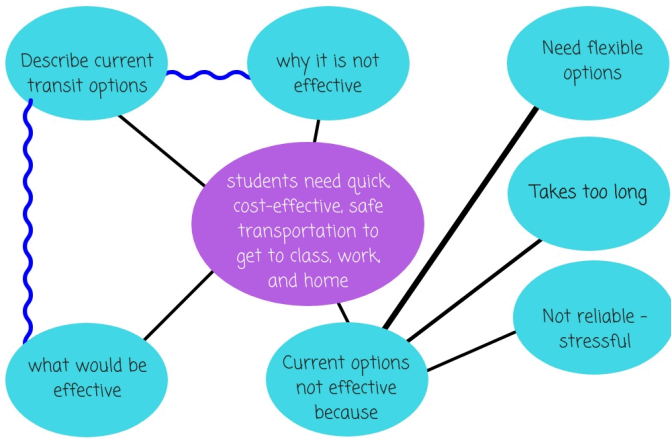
Describe current transit options

why it is not effective

Need flexible options

students need quick, cost-effective, safe transportation to get to class, work, and home

Takes too long

Not reliable - stressful

what would be effective

Current options not effective because